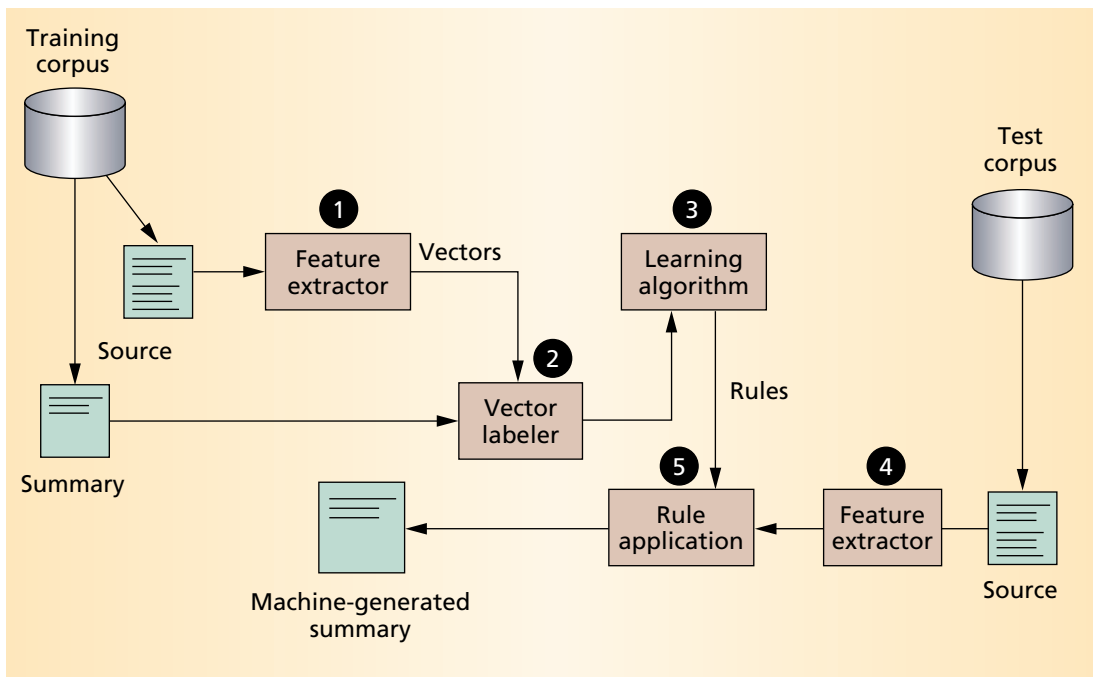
Training corpus

Source

Summary

1

Feature extractor

Vectors

2

Vector labeler

3

Learning algorithm

Rules

Test corpus

4

Feature extractor

Source

5

Rule application

Machine-generated summary